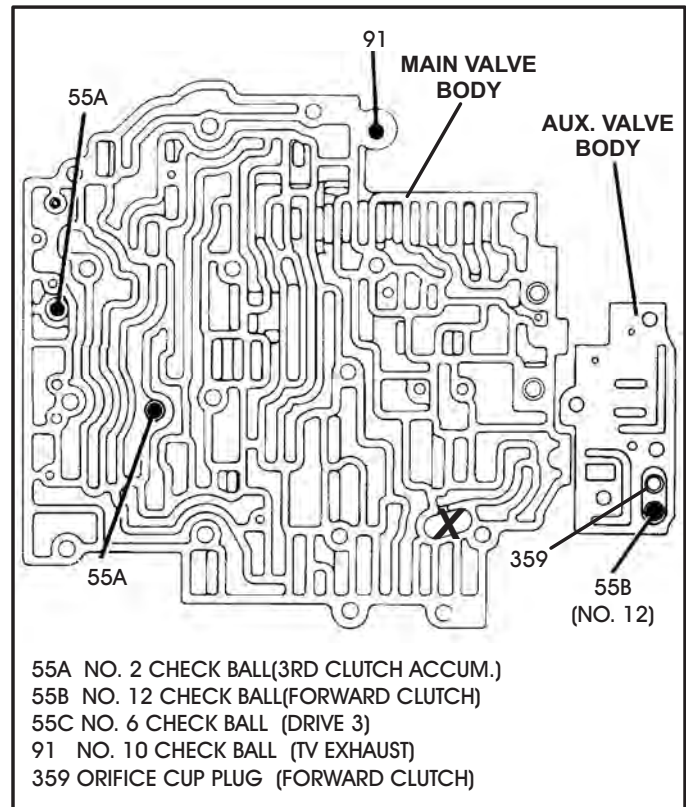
91

MAIN VALVE BODY

55A

AUX. VALVE BODY

X

55A

359

55B (NO. 12)

55A NO. 2 CHECK BALL(3RD CLUTCH ACCUM.)
55B NO. 12 CHECK BALL(FORWARD CLUTCH)
55C NO. 6 CHECK BALL (DRIVE 3)
91 NO. 10 CHECK BALL (TV EXHAUST)
359 ORIFICE CUP PLUG (FORWARD CLUTCH)